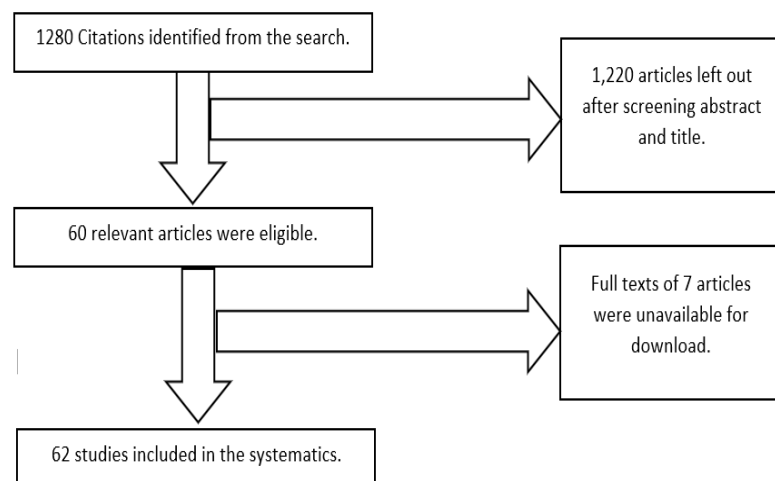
1280 Citations identified from the search.

1,220 articles left out after screening abstract and title.

60 relevant articles were eligible.

Full texts of 7 articles were unavailable for download.

62 studies included in the systematics.